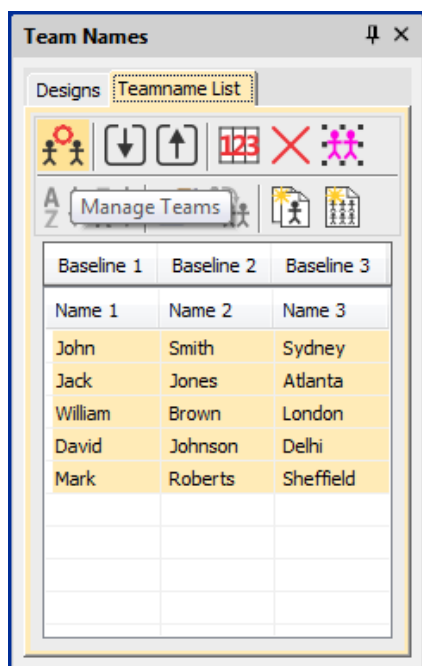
Team Names

Designs | Teamname List

123

Manage Teams

| Baseline 1 | Baseline 2 | Baseline 3 |
|---|---|---|
| Name 1 | Name 2 | Name 3 |
| John | Smith | Sydney |
| Jack | Jones | Atlanta |
| William | Brown | London |
| David | Johnson | Delhi |
| Mark | Roberts | Sheffield |